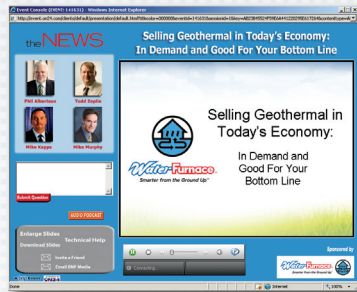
Event Console (PNDY: 141631) - Windows Internet Explorer

http://event.on24.com/eventsdefault/presentation/default.html?

the NEWS

Selling Geothermal in Today's Economy: In Demand and Good For Your Bottom Line

Phil Albertson

Todd Zaplin

Mike Kappe

Mike Murphy

Submit Question

AUDIO PODCAST

Enlarge Slides

Technical Help

Download Slides

Invite a Friend

Email ENP Media

Selling Geothermal in Today's Economy:

In Demand and Good For Your Bottom Line

WaterFurnace

Smarter from the Ground Up

Connecting...

Sponsored by

WaterFurnace

Done

Internet

100%